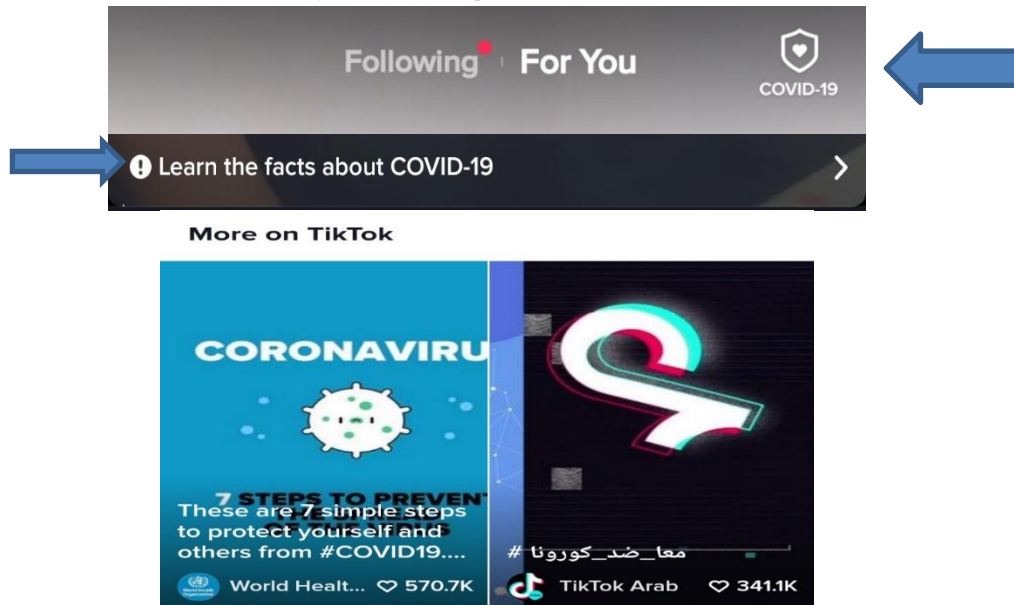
Following For You

COVID-19

Learn the facts about COVID-19

More on TikTok

CORONAVIRU

7 STEPS TO PREVENT

These are 7 simple steps to protect yourself and others from #COVID19....

World Healt... ♡ 570.7K

#معا_ضد_كورونا

TikTok Arab ♡ 341.1K